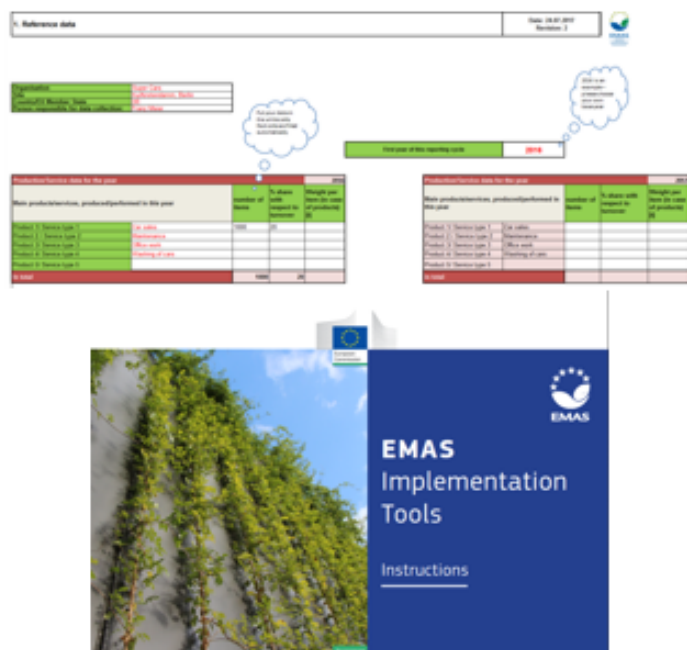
1. Reference data

Date: 24.07.2017
Revision: 2

EMAS

| Organisation | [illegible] |
|---|---|
| Site | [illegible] |
| Country/EU Member State | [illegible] |
| Person responsible for data collection | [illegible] |

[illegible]

First year of this reporting cycle | 2016

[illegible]

Production/Service data for the year

| Main products/services, produced/performed in this year | | number of items | % share with respect to turnover | Weight per item (in case of products) [t] |
|---|---|---|---|---|
| Product 1/ Service type 1 | Car sales | 1000 | 20 | |
| Product 2/ Service type 2 | Maintenance | | | |
| Product 3/ Service type 3 | Office work | | | |
| Product 4/ Service type 4 | Washing of cars | | | |
| Product 5/ Service type 5 | | | | |
| In total | | 1000 | 20 | |

Production/Service data for the year

| Main products/services, produced/performed in this year | | number of items | % share with respect to turnover | Weight per item (in case of products) [t] |
|---|---|---|---|---|
| Product 1/ Service type 1 | Car sales | | | |
| Product 2/ Service type 2 | Maintenance | | | |
| Product 3/ Service type 3 | Office work | | | |
| Product 4/ Service type 4 | Washing of cars | | | |
| Product 5/ Service type 5 | | | | |
| In total | | | | |

European Commission

EMAS

EMAS
Implementation
Tools

Instructions